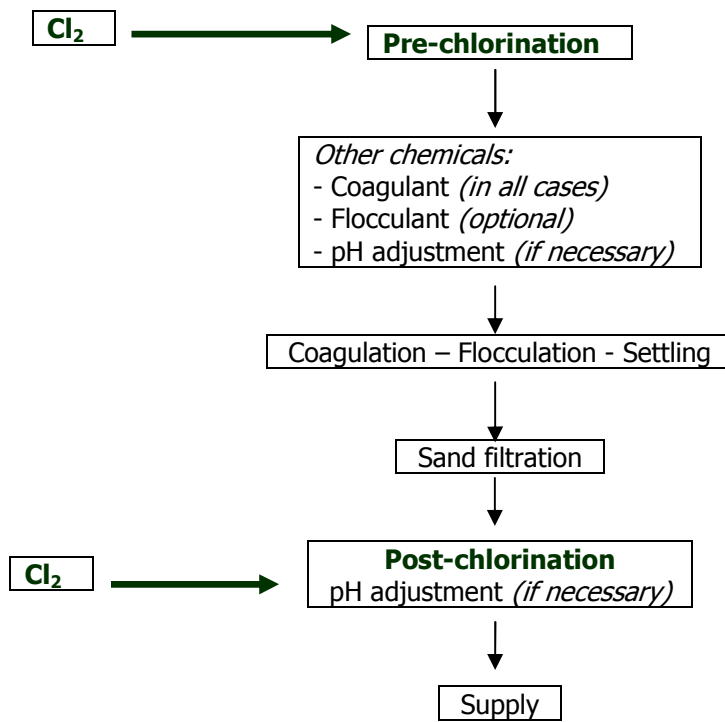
$Cl_2$

Pre-chlorination

Other chemicals:
- Coagulant (in all cases)
- Flocculant (optional)
- pH adjustment (if necessary)

Coagulation – Flocculation - Settling

Sand filtration

$Cl_2$

Post-chlorination
pH adjustment (if necessary)

Supply